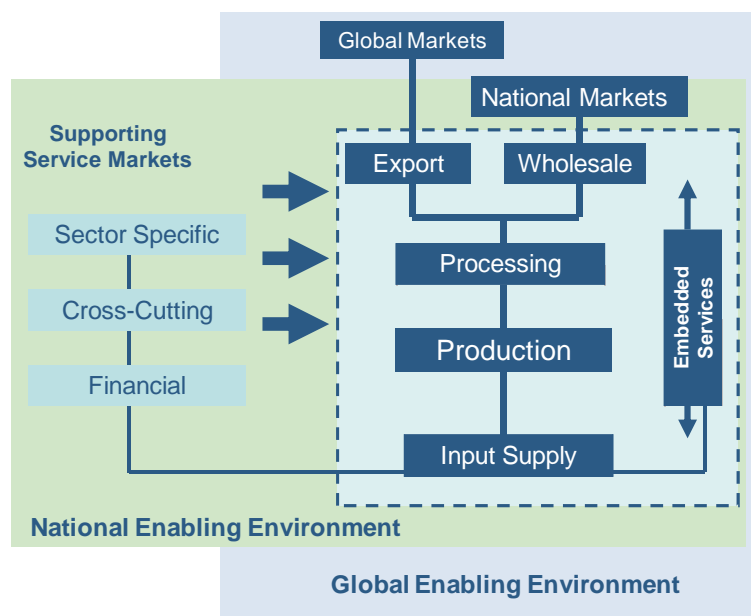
Global Markets

National Markets

Supporting Service Markets

Export

Wholesale

Sector Specific

Processing

Cross-Cutting

Production

Embedded Services

Financial

Input Supply

National Enabling Environment

Global Enabling Environment